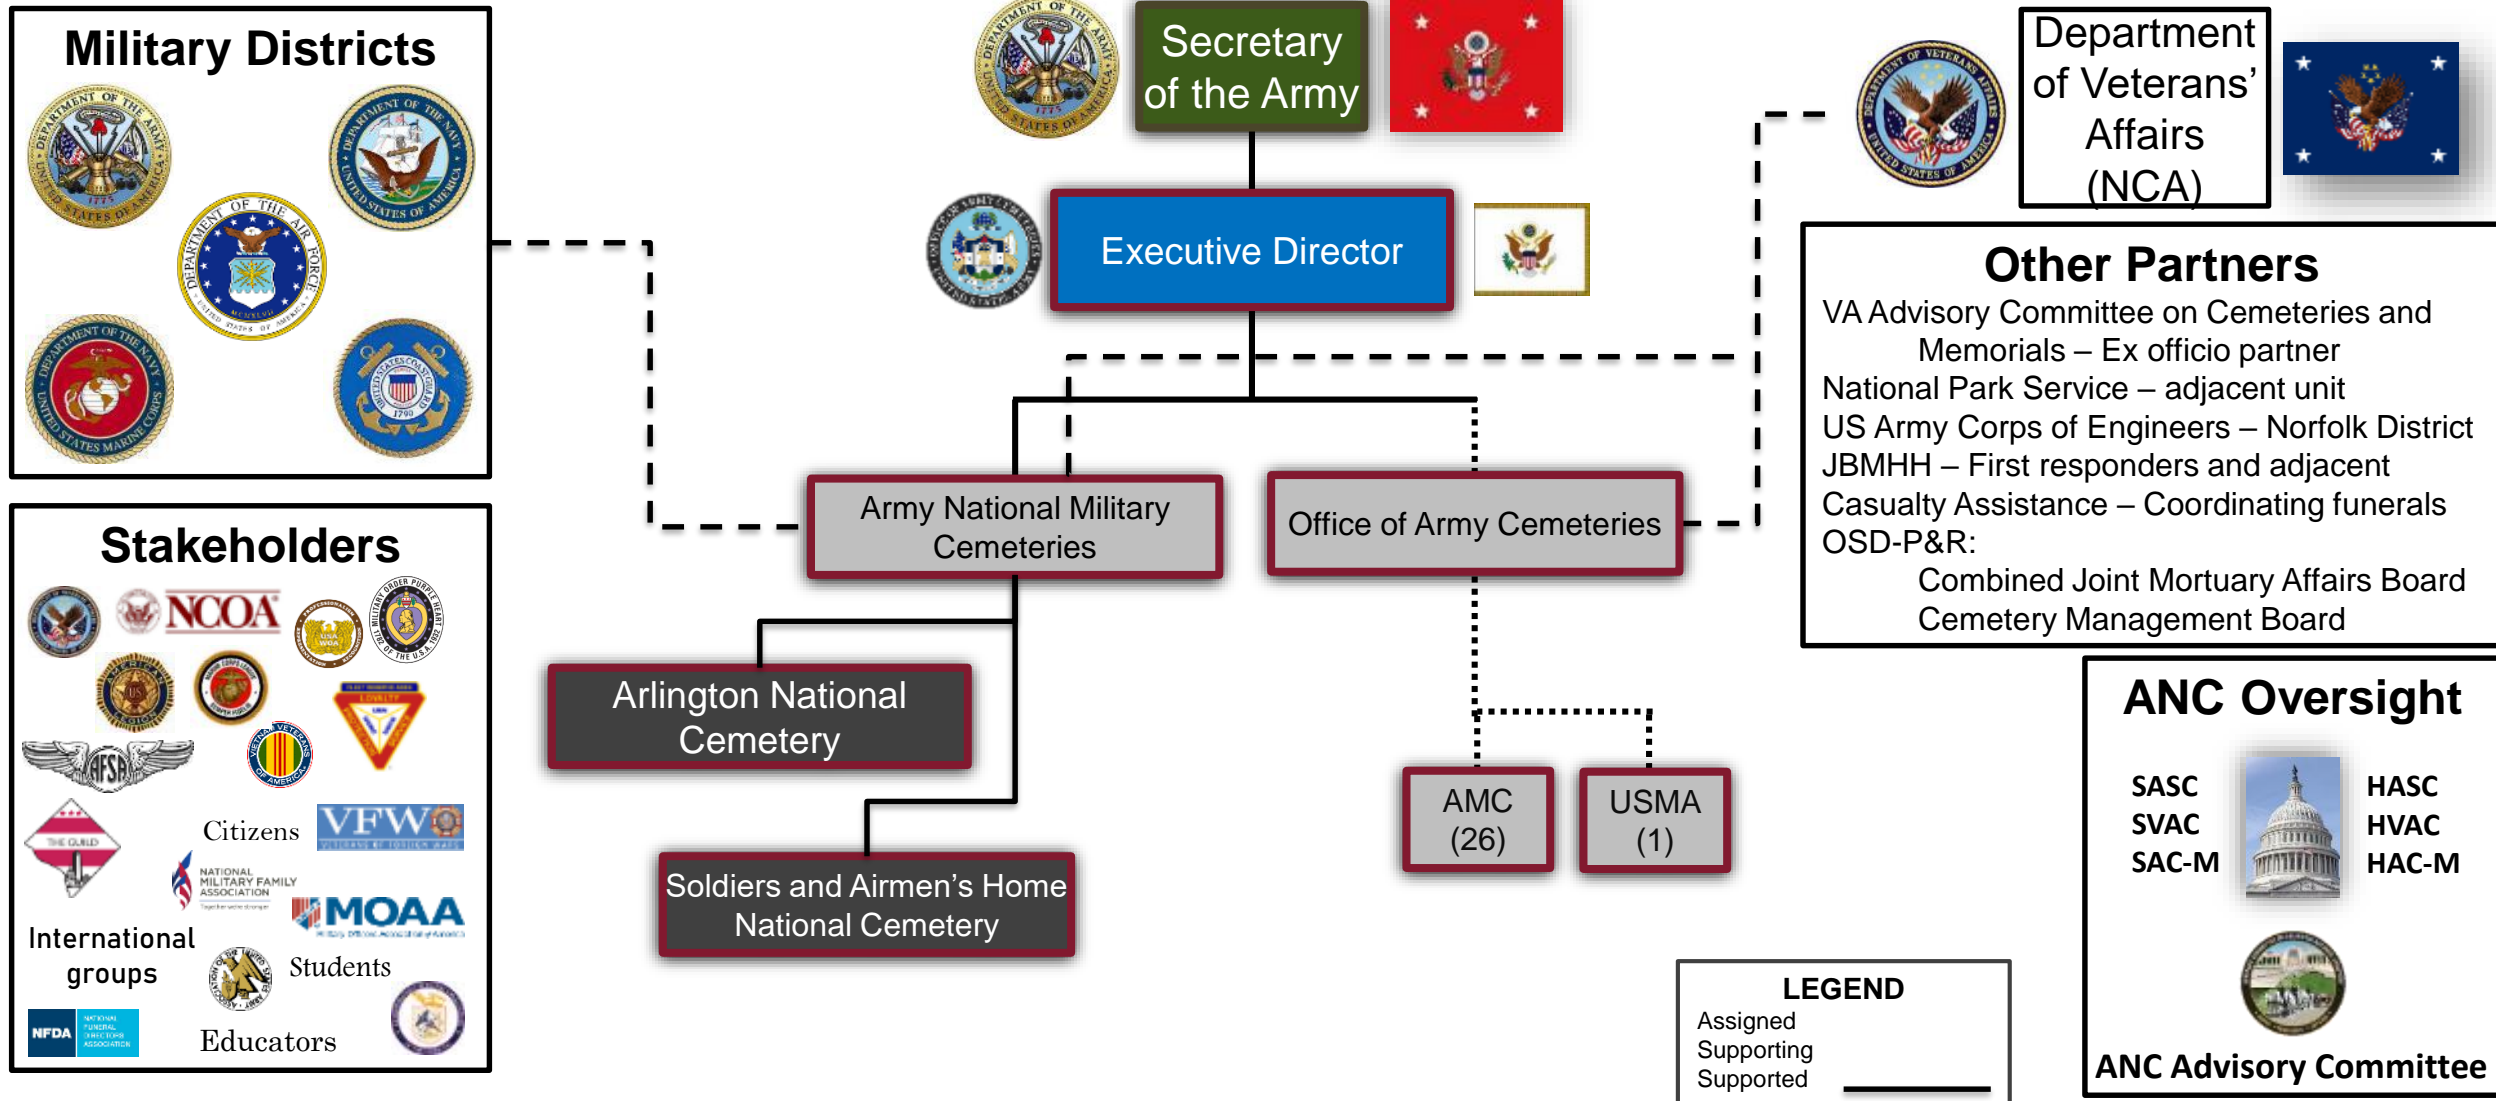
Military Districts

Stakeholders

NCOA

Citizens

VFW

NATIONAL MILITARY FAMILY ASSOCIATION

MOAA

International groups

Students

NFDA

Educators

Secretary of the Army

Executive Director

Army National Military Cemeteries

Office of Army Cemeteries

Arlington National Cemetery

Soldiers and Airmen's Home National Cemetery

AMC (26)

USMA (1)

Department of Veterans' Affairs (NCA)

Other Partners
VA Advisory Committee on Cemeteries and Memorials – Ex officio partner
National Park Service – adjacent unit
US Army Corps of Engineers – Norfolk District
JBMHH – First responders and adjacent
Casualty Assistance – Coordinating funerals
OSD-P&R:
Combined Joint Mortuary Affairs Board
Cemetery Management Board

ANC Oversight
SASC
SVAC
SAC-M
HASC
HVAC
HAC-M

ANC Advisory Committee

LEGEND
Assigned
Supporting
Supported